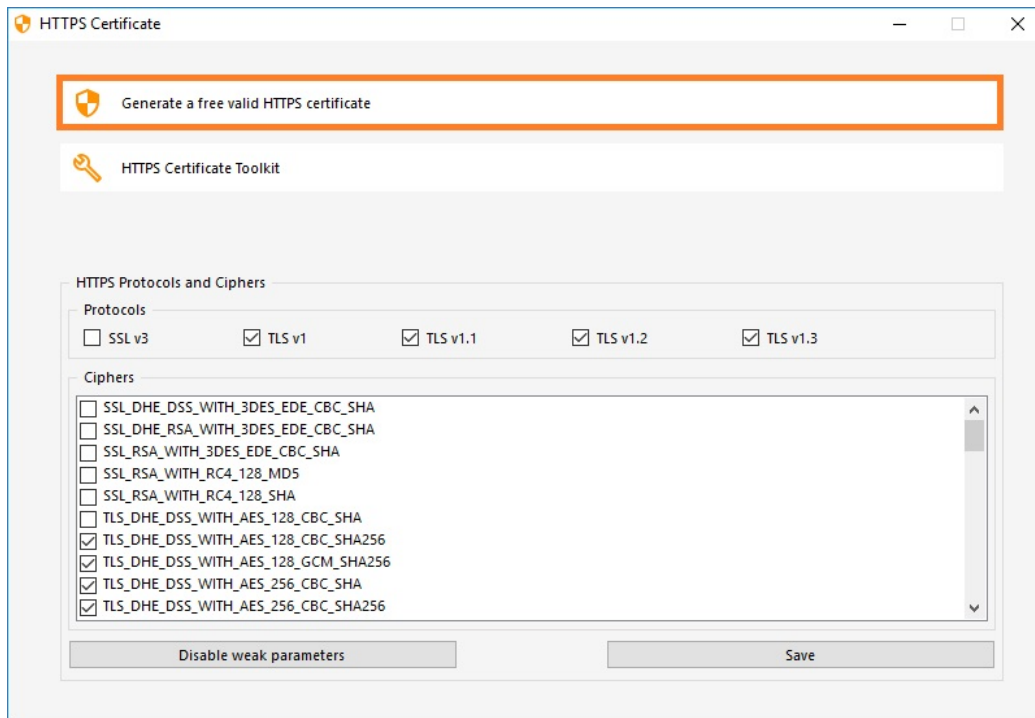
HTTPS Certificate

Generate a free valid HTTPS certificate

HTTPS Certificate Toolkit

HTTPS Protocols and Ciphers

Protocols

SSL v3
TLS v1
TLS v1.1
TLS v1.2
TLS v1.3

Ciphers

SSL_DHE_DSS_WITH_3DES_EDE_CBC_SHA
SSL_DHE_RSA_WITH_3DES_EDE_CBC_SHA
SSL_RSA_WITH_3DES_EDE_CBC_SHA
SSL_RSA_WITH_RC4_128_MD5
SSL_RSA_WITH_RC4_128_SHA
TLS_DHE_DSS_WITH_AES_128_CBC_SHA
TLS_DHE_DSS_WITH_AES_128_CBC_SHA256
TLS_DHE_DSS_WITH_AES_128_GCM_SHA256
TLS_DHE_DSS_WITH_AES_256_CBC_SHA
TLS_DHE_DSS_WITH_AES_256_CBC_SHA256

Disable weak parameters

Save